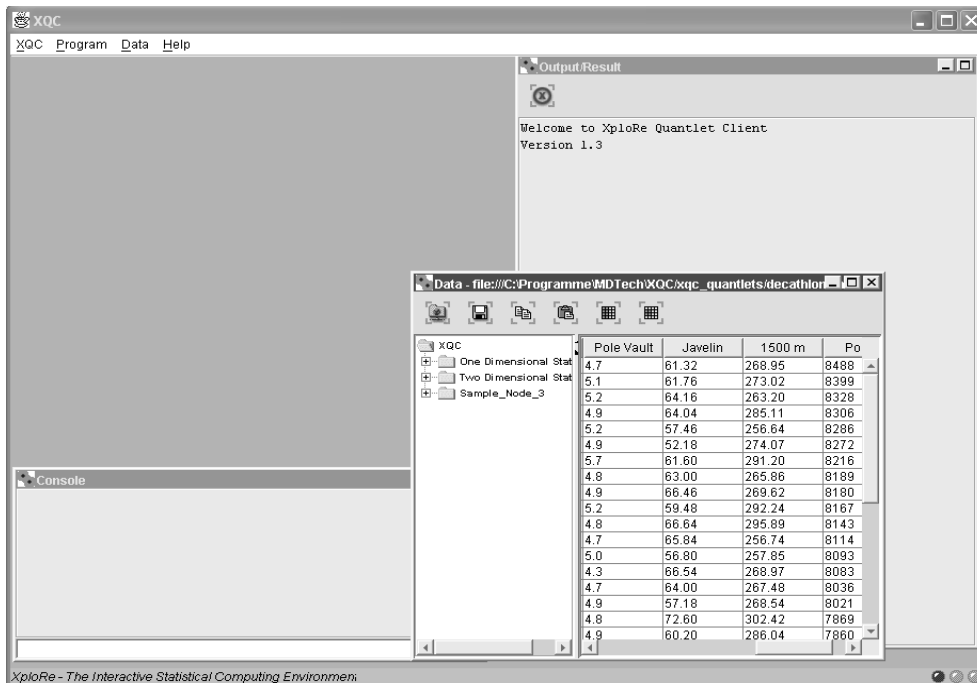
XQC
XQC Program Data Help

Output/Result

Welcome to XploRe Quantlet Client
Version 1.3

Data - file:///C:/Programme/MDTech/XQC/xqc_quantlets/decathlon

XQC
One Dimensional Stat
Two Dimensional Stat
Sample_Node_3

| Pole Vault | Javelin | 1500 m | Po |
|---|---|---|---|
| 4.7 | 61.32 | 268.95 | 8488 |
| 5.1 | 61.76 | 273.02 | 8399 |
| 5.2 | 64.16 | 263.20 | 8328 |
| 4.9 | 64.04 | 285.11 | 8306 |
| 5.2 | 57.46 | 256.64 | 8286 |
| 4.9 | 52.18 | 274.07 | 8272 |
| 5.7 | 61.60 | 291.20 | 8216 |
| 4.8 | 63.00 | 265.86 | 8189 |
| 4.9 | 66.46 | 269.62 | 8180 |
| 5.2 | 59.48 | 292.24 | 8167 |
| 4.8 | 66.64 | 295.89 | 8143 |
| 4.7 | 65.84 | 256.74 | 8114 |
| 5.0 | 56.80 | 257.85 | 8093 |
| 4.3 | 66.54 | 268.97 | 8083 |
| 4.7 | 64.00 | 267.48 | 8036 |
| 4.9 | 57.18 | 268.54 | 8021 |
| 4.8 | 72.60 | 302.42 | 7869 |
| 4.9 | 60.20 | 286.04 | 7860 |

Console

XploRe - The Interactive Statistical Computing Environment